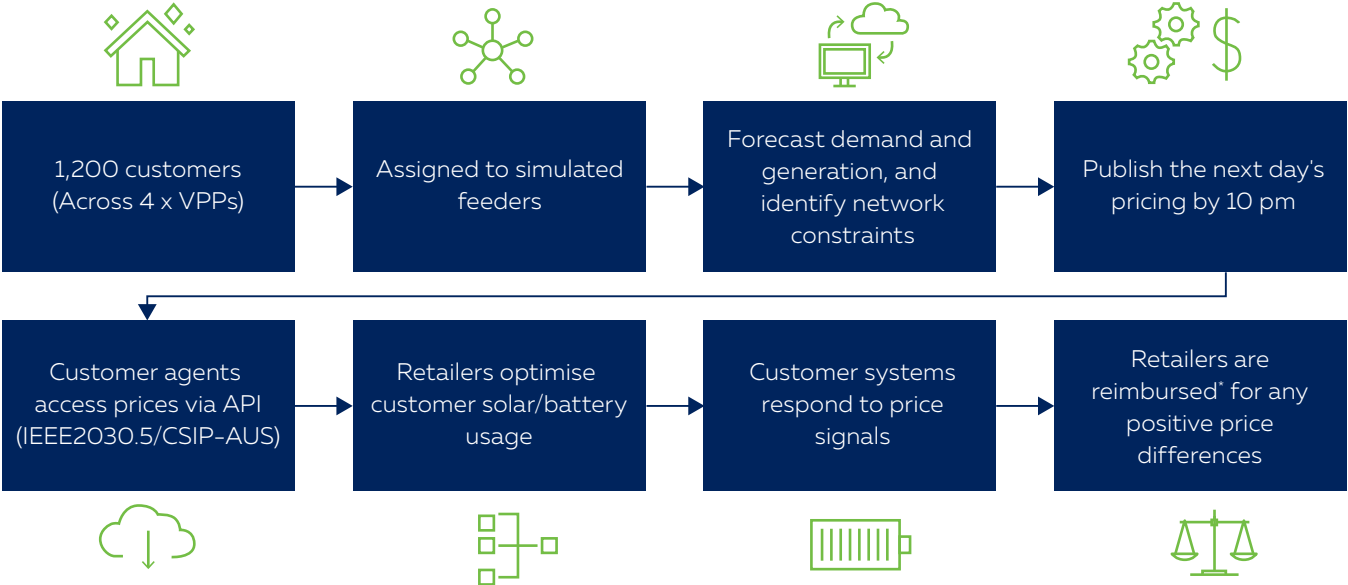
1,200 customers (Across 4 x VPPs)

Assigned to simulated feeders

Forecast demand and generation, and identify network constraints

Publish the next day's pricing by 10 pm

Customer agents access prices via API (IEEE2030.5/CSIP-AUS)

Retailers optimise customer solar/battery usage

Customer systems respond to price signals

Retailers are reimbursed* for any positive price differences